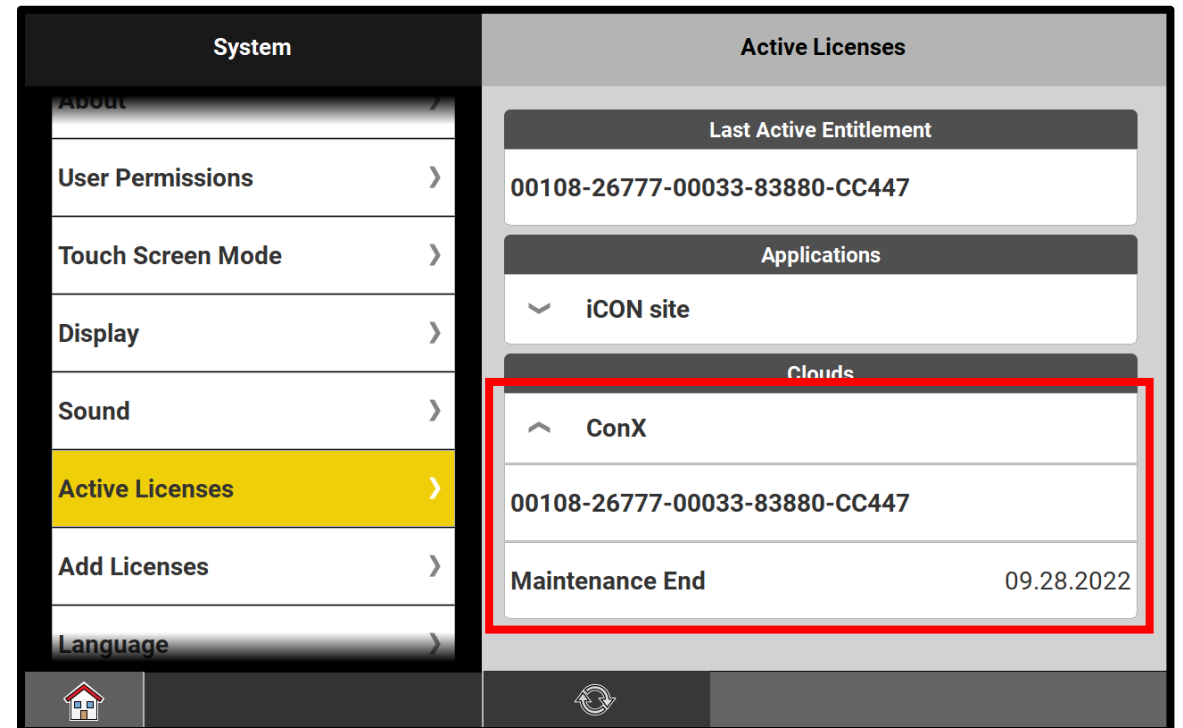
System

About

User Permissions

Touch Screen Mode

Display

Sound

Active Licenses

Add Licenses

Language

Active Licenses

Last Active Entitlement

00108-26777-00033-83880-CC447

Applications

iCON site

Clouds

ConX

00108-26777-00033-83880-CC447

Maintenance End 09.28.2022